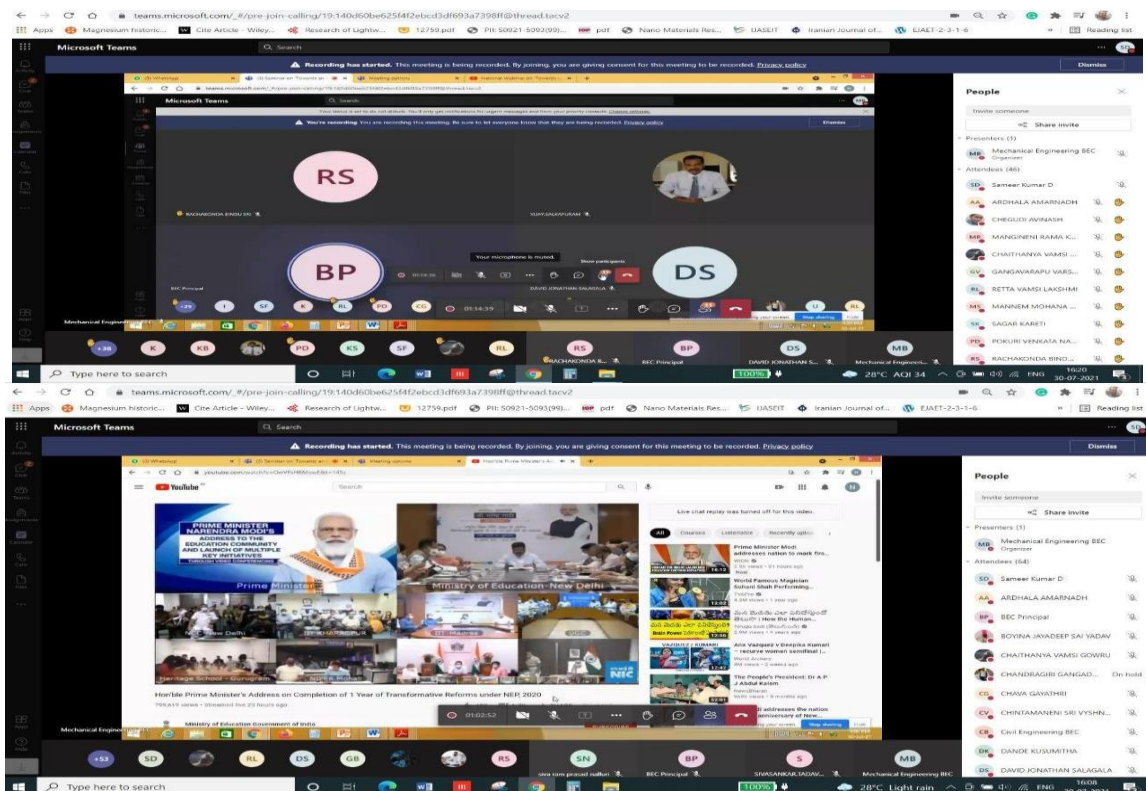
teams.microsoft.com/_#/pre-join-calling/19:140d60be625f4f2ebcd3df693a7398ff@thread.tacv2

Apps Magnesium historic... Cite Article - Wiley... Research of Lightw... 12759.pdf PII: S0921-5093(99)... pdf Nano Materials Res... IJASEIT Iranian Journal of... EJAET-2-3-1-6 Reading list

Microsoft Teams Search

Recording has started. This meeting is being recorded. By joining, you are giving consent for this meeting to be recorded. Privacy policy Dismiss

Microsoft Teams

You're recording You are recording this meeting. Be sure to let everyone know that they are being recorded. Privacy policy Dismiss

RS

RACHAKONDA BINDU SRI

VIJAYSALIAPURAM

Your microphone is muted.

BP

DS

BEC Principal

DAVID JONATHAN SALAGALA

01:14:39

Mechanical Engineering

+30 K KB PD KS SF RL RS BP DS MB

RACHAKONDA B... BEC Principal DAVID JONATHAN S... Mechanical Engineeri...

People

Invite someone

Share invite

Presenters (1)

MB Mechanical Engineering BEC Organizer

Attendees (46)

SD Sameer Kumar D

AA ARDHALA AMARNADH

CHEGUDI AVINASH

MR MANGINENI RAMA K...

CHAITHANYA VAMSI ...

GV GANGAVARAPU VARS...

RETTA VAMSI LAKSHMI

MS MANNEM MOHANA ...

SK SAGAR KARETI

PD POKURI VENKATA NA...

RS RACHAKONDA BINDU...

Type here to search

100%

28°C AQI 34 ENG 16:20 30-07-2021

teams.microsoft.com/_#/pre-join-calling/19:140d60be625f4f2ebcd3df693a7398ff@thread.tacv2

Apps Magnesium historic... Cite Article - Wiley... Research of Lightw... 12759.pdf PII: S0921-5093(99)... pdf Nano Materials Res... IJASEIT Iranian Journal of... EJAET-2-3-1-6 Reading list

Microsoft Teams Search

Recording has started. This meeting is being recorded. By joining, you are giving consent for this meeting to be recorded. Privacy policy Dismiss

YouTube Search

PRIME MINISTER NARENDRA MODI'S ADDRESS TO THE EDUCATION COMMUNITY AND LAUNCH OF MULTIPLE KEY INITIATIVES

Prime Minister

Ministry of Education New Delhi

New Delhi

Heritage School - Gurugram

Live chat replay was turned off for this video.

All Courses Latest Recently uploaded

Prime Minister Modi addresses nation to mark firs...

World Famous Magician Suhani Shah Performing...

How the Human...

Ana Vazquez v Deepika Kumari - recurve women semifinal |...

The People's President: Dr A P J Abdul Kalam

addresses the nation anniversary of New...

Hon'ble Prime Minister's Address on Completion of 1 Year of Transformative Reforms under NEP, 2020

Ministry of Education Government of India

01:02:52

Mechanical Engineering

+53 SD RL DS GB RS SN BP S MB

siva sai prasad nalluri BEC Principal SIVASANKAR JADAV... Mechanical Engineering BEC

People

Invite someone

Share invite

Presenters (1)

MB Mechanical Engineering BEC Organizer

Attendees (64)

SD Sameer Kumar D

AA ARDHALA AMARNADH

BP BEC Principal

BOYINA JAYADEEP SAI YADAV

CHAITHANYA VAMSI GOWRU

CHANDRAGIRI GANGAD... On hold

CG CHAVA GAYATHRI

CV CHINTAMANENI SRI VYSHN...

CB Civil Engineering BEC

DK DANDE KUSUMITHA

DS DAVID JONATHAN SALAGALA

Type here to search

100%

28°C Light rain ENG 16:08